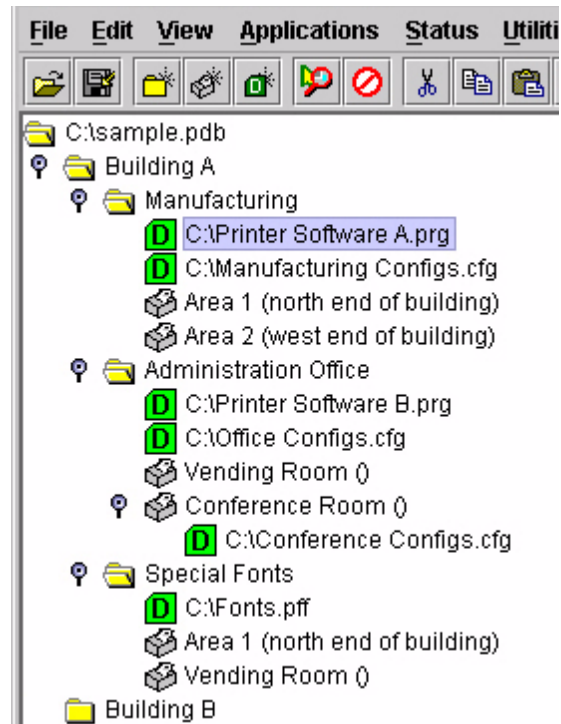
File Edit View Applications Status Utiliti

C:\sample.pdb
Building A
Manufacturing
D C:\Printer Software A.prg
D C:\Manufacturing Configs.cfg
Area 1 (north end of building)
Area 2 (west end of building)
Administration Office
D C:\Printer Software B.prg
D C:\Office Configs.cfg
Vending Room ()
Conference Room ()
D C:\Conference Configs.cfg
Special Fonts
D C:\Fonts.pff
Area 1 (north end of building)
Vending Room ()
Building B